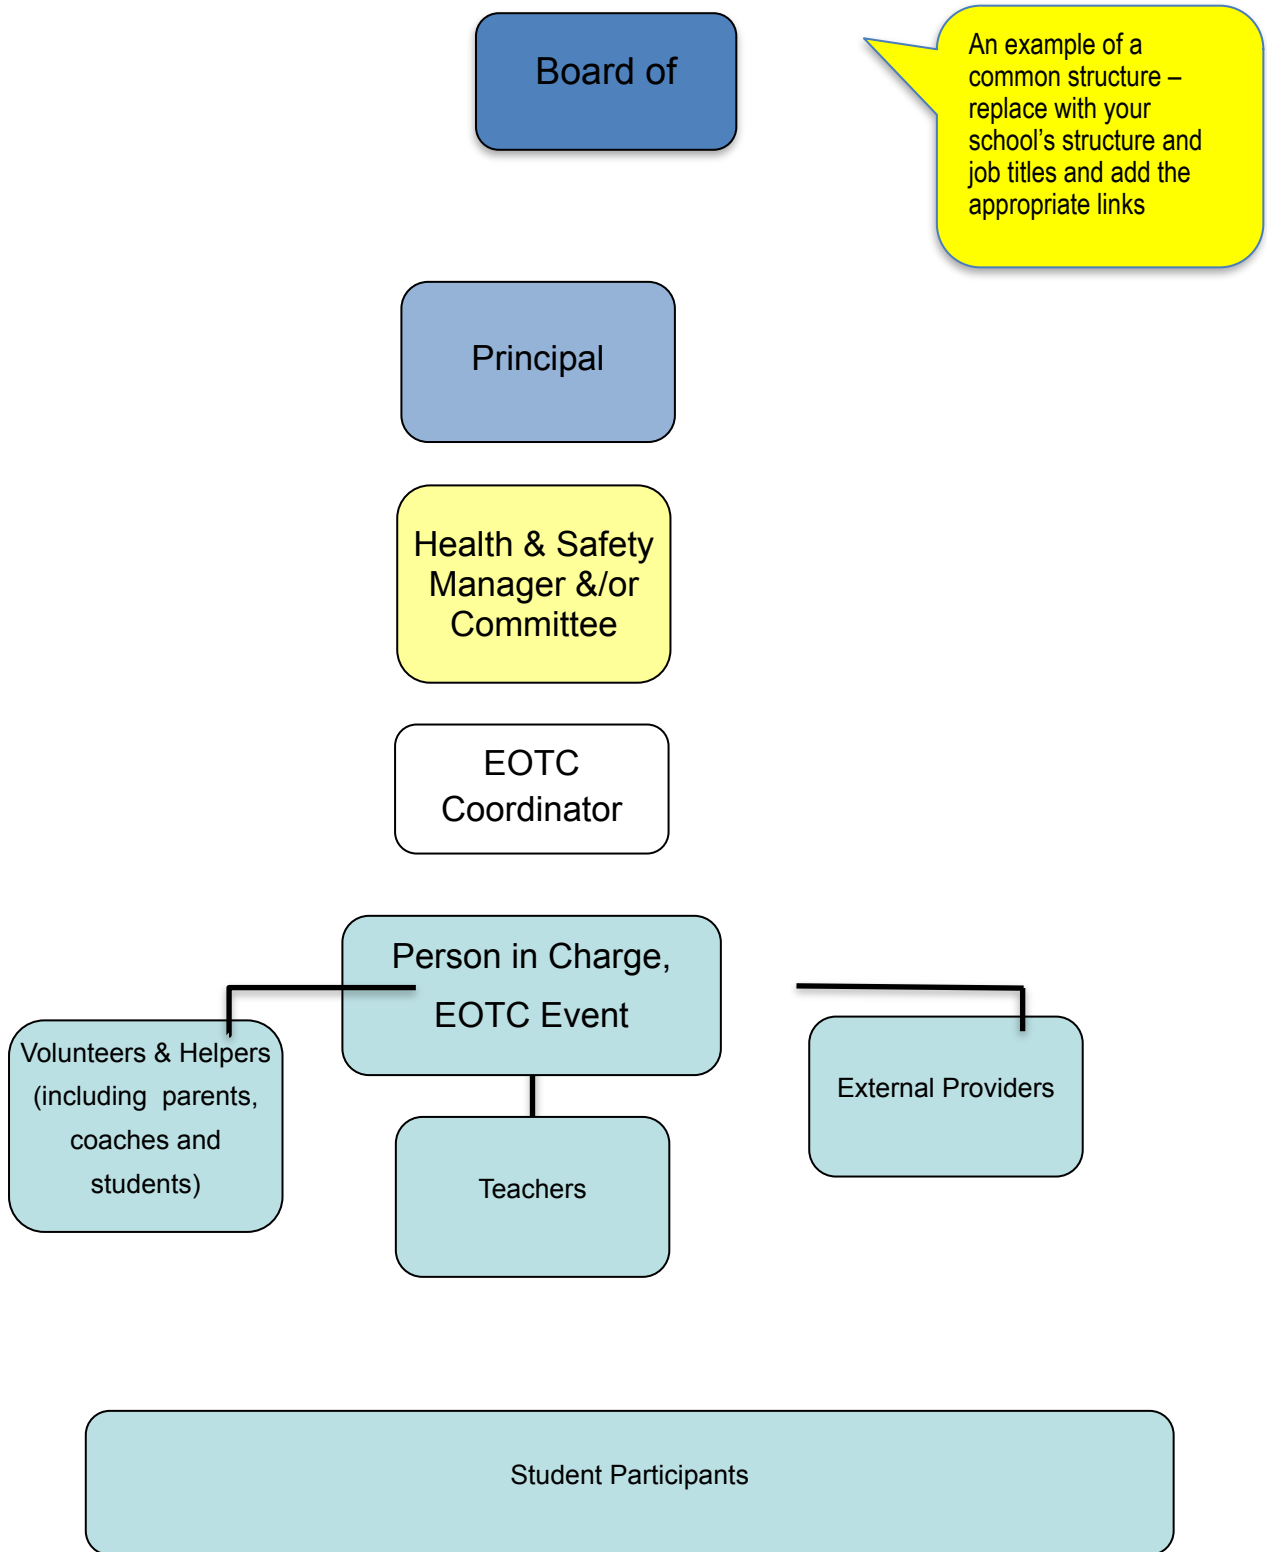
Board of

An example of a common structure – replace with your school's structure and job titles and add the appropriate links

Principal

Health & Safety Manager &/or Committee

EOTC Coordinator

Person in Charge, EOTC Event

Volunteers & Helpers (including parents, coaches and students)

Teachers

External Providers

Student Participants